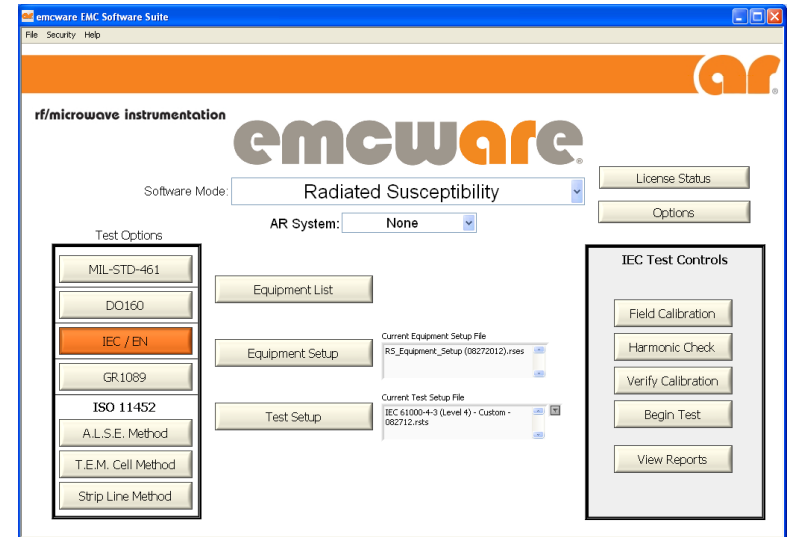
emcware EMC Software Suite

File Security Help

ar

rf/microwave instrumentation

emcware

Software Mode: Radiated Susceptibility

License Status

Options

AR System: None

Test Options

MIL-STD-461

DO160

IEC / EN

GR1089

ISO 11452

A.L.S.E. Method

T.E.M. Cell Method

Strip Line Method

Equipment List

Equipment Setup

Current Equipment Setup File

RS_Equipment_Setup (08272012).rses

Test Setup

Current Test Setup File

IEC 61000-4-3 (Level 4) - Custom - 082712.rsts

IEC Test Controls

Field Calibration

Harmonic Check

Verify Calibration

Begin Test

View Reports